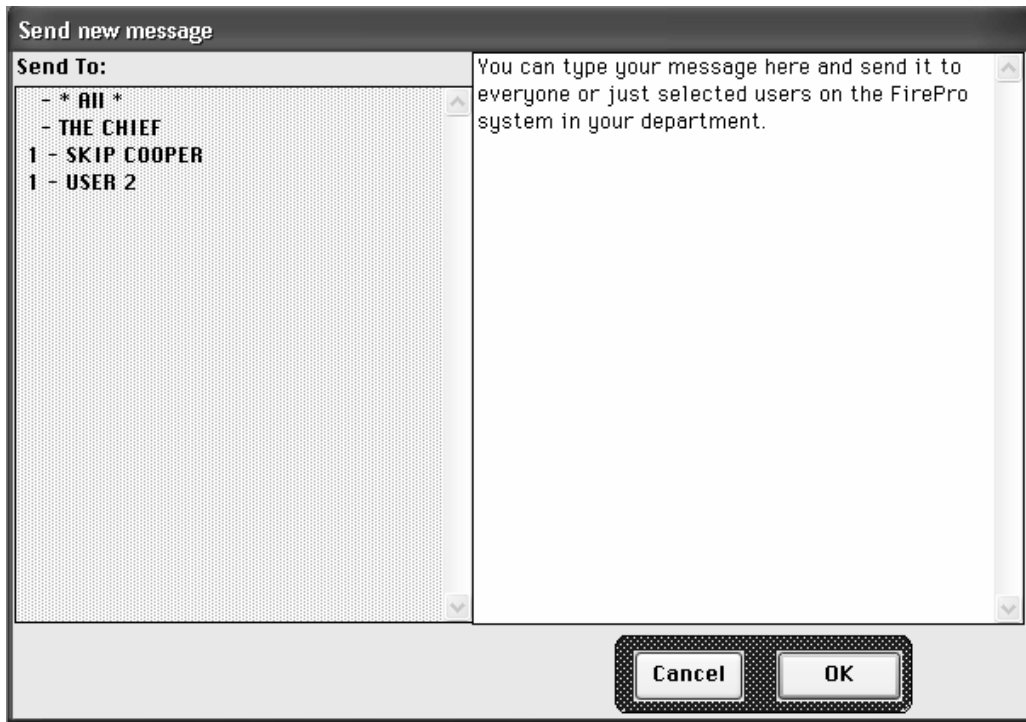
Send new message

Send To:

- * All *
- THE CHIEF
1 - SKIP COOPER
1 - USER 2

You can type your message here and send it to everyone or just selected users on the FirePro system in your department.

Cancel

OK